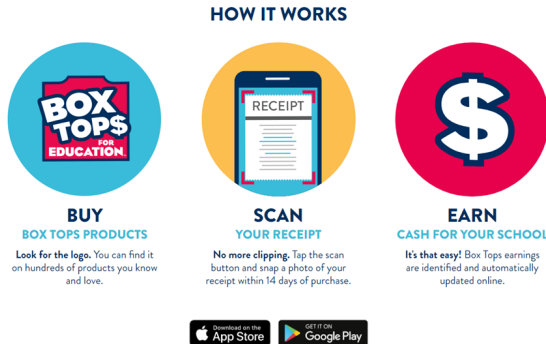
HOW IT WORKS

BOX TOP$ FOR EDUCATION

BUY

BOX TOPS PRODUCTS

Look for the logo. You can find it on hundreds of products you know and love.

RECEIPT

SCAN

YOUR RECEIPT

No more clipping. Tap the scan button and snap a photo of your receipt within 14 days of purchase.

$

EARN

CASH FOR YOUR SCHOOL

It's that easy! Box Tops earnings are identified and automatically updated online.

Download on the App Store

GET IT ON Google Play